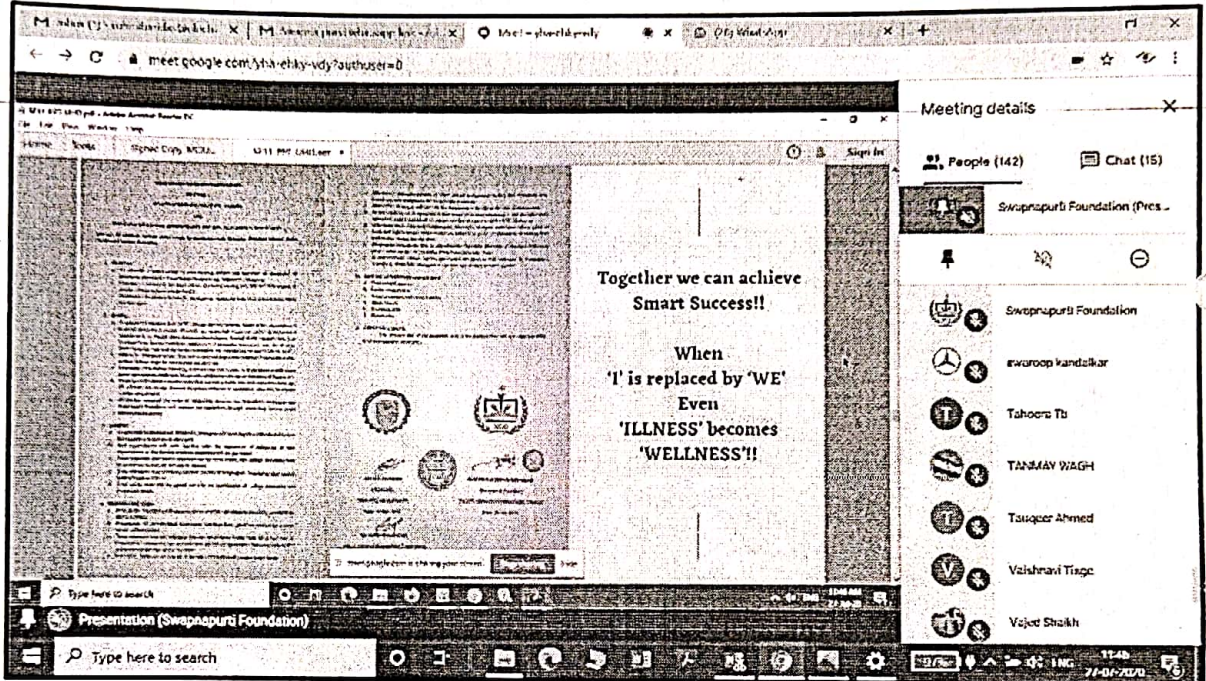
meet.google.com/yha-ehky-vdy?authuser=0

Meeting details

People (142)

Chat (15)

Swapnapurti Foundation (Pres...

Together we can achieve Smart Success!!

When 'I' is replaced by 'WE' Even 'ILLNESS' becomes 'WELLNESS'!!

Swapnapurti Foundation

swaroop kandalkar

Tahoera Tb

TANMAY WAGH

Tauqeer Ahmed

Vaishnavi Tiage

Vajed Shaikh

Presentation (Swapnapurti Foundation)

Type here to search

Type here to search

Sign In

ENG

11:46

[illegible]